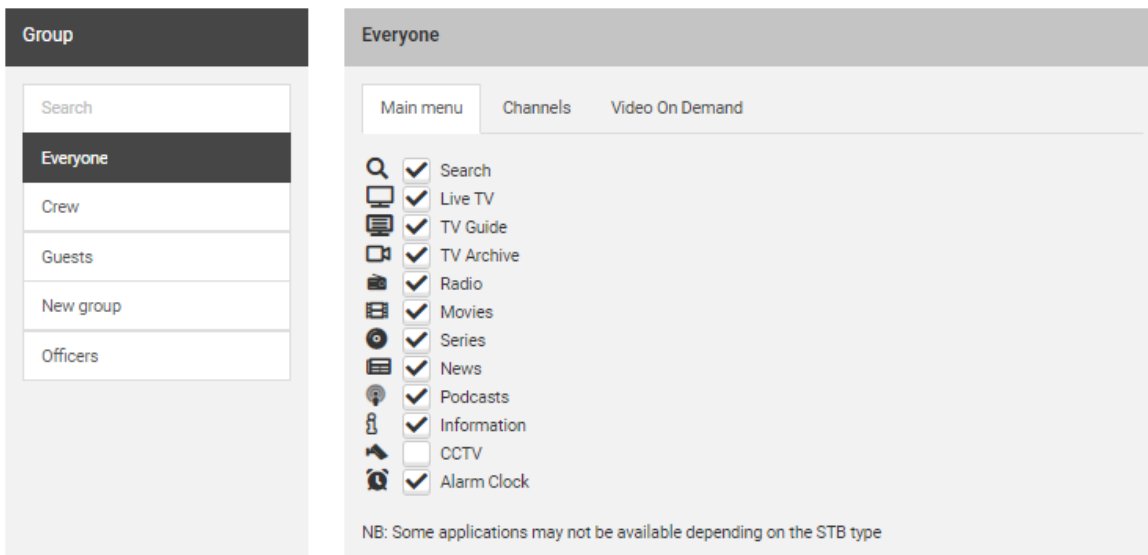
Group

Search

Everyone

Crew

Guests

New group

Officers

Everyone

Main menu Channels Video On Demand

Search
Live TV
TV Guide
TV Archive
Radio
Movies
Series
News
Podcasts
Information
CCTV
Alarm Clock

NB: Some applications may not be available depending on the STB type